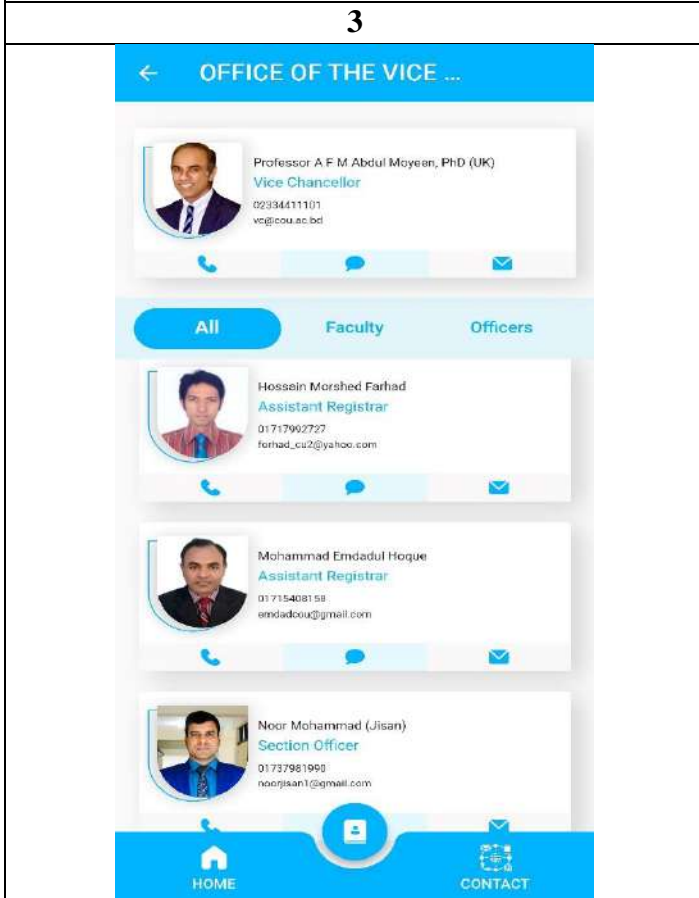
3

OFFICE OF THE VICE ...

Professor A F M Abdul Moyeen, PhD (UK)
Vice Chancellor
02334411101
vc@cou.ac.bd

All
Faculty
Officers

Hossain Morshed Farhad
Assistant Registrar
01717992727
forhad_cu2@yahoo.com

Mohammad Emdadul Hoque
Assistant Registrar
01715408158
emdadcou@gmail.com

Noor Mohammad (Jisan)
Section Officer
01737981998
noorjisan1@gmail.com

HOME
CONTACT